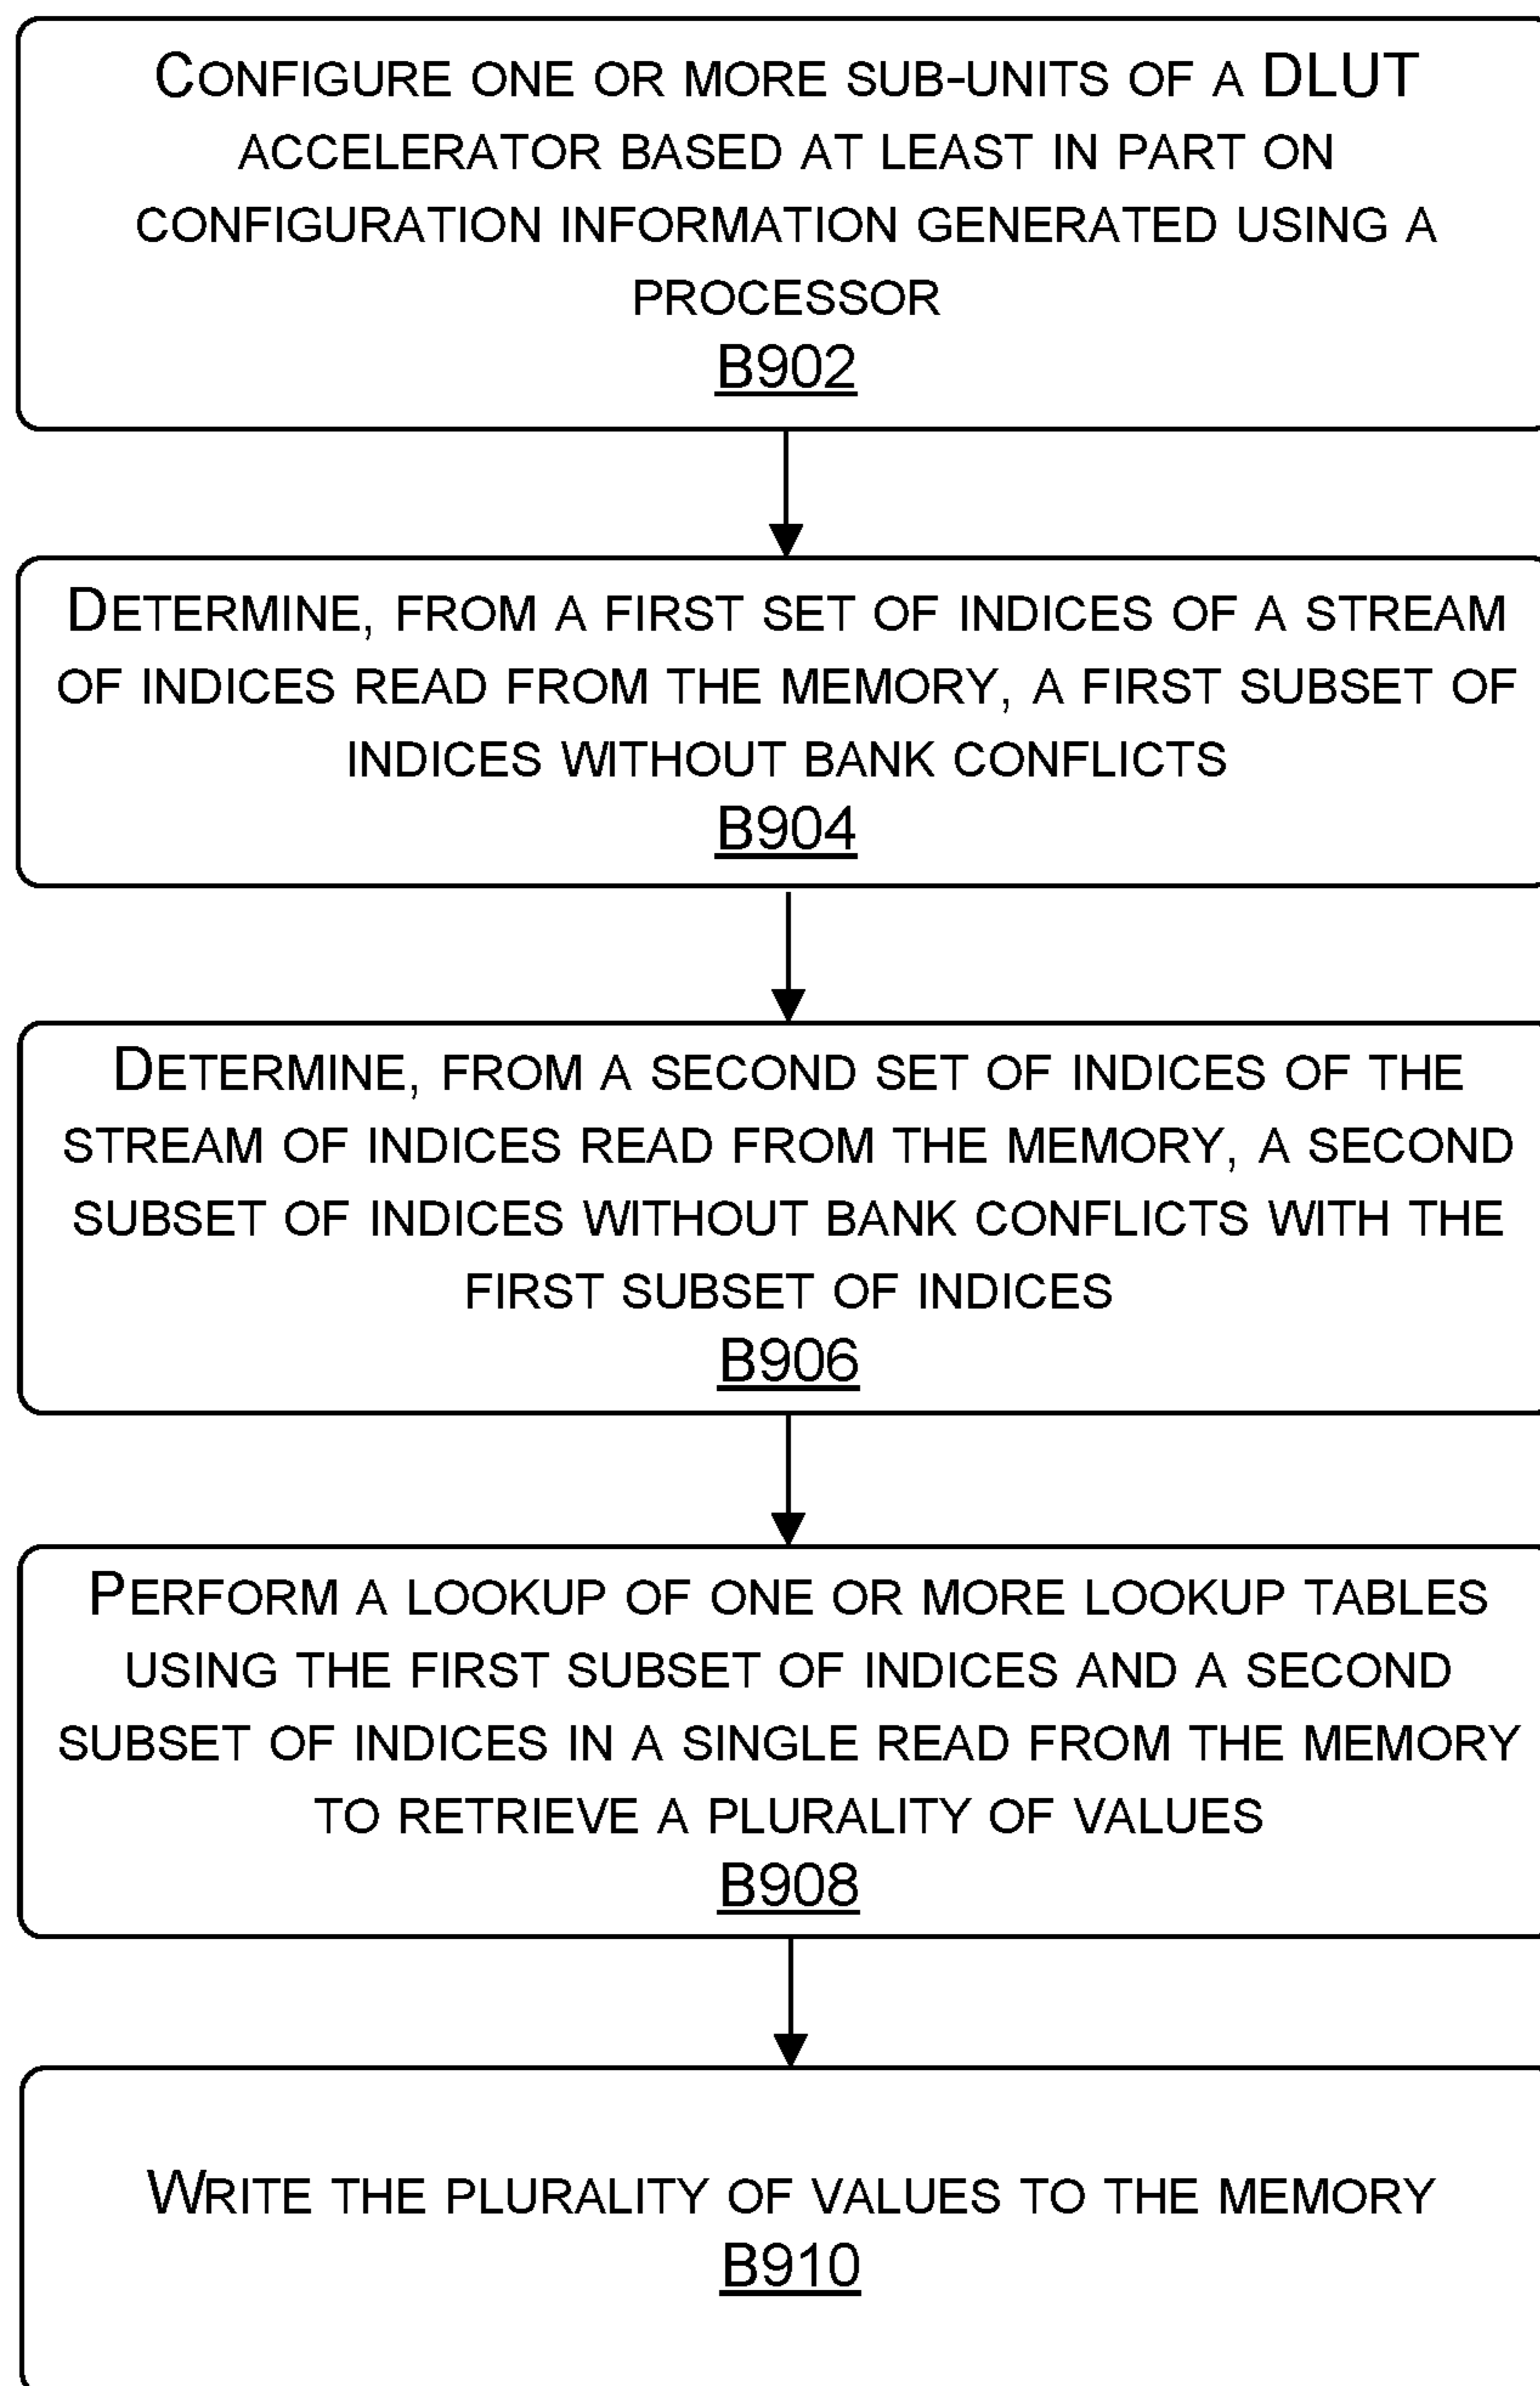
Configure one or more sub-units of a DLUT accelerator based at least in part on configuration information generated using a processor
B902

Determine, from a first set of indices of a stream of indices read from the memory, a first subset of indices without bank conflicts
B904

Determine, from a second set of indices of the stream of indices read from the memory, a second subset of indices without bank conflicts with the first subset of indices
B906

Perform a lookup of one or more lookup tables using the first subset of indices and a second subset of indices in a single read from the memory to retrieve a plurality of values
B908

Write the plurality of values to the memory
B910